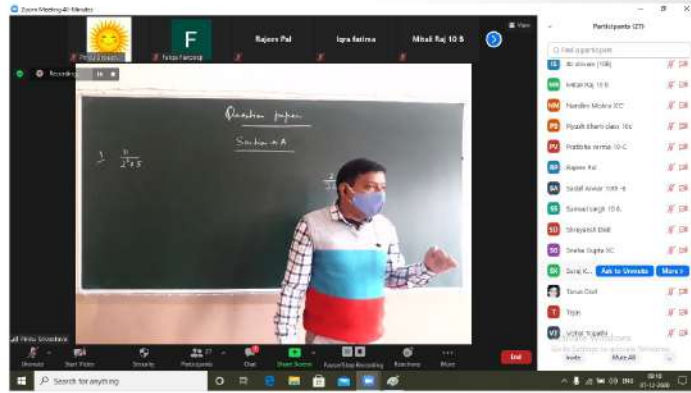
Zoom Meeting 40 Minutes

Pinku Srivastava

F

Farqui Farqudaji

Rajeev Pal

Iqra fatima

Mitali Raj 10 B

View

Recording

Question paper

Section A

1. $\frac{11}{2^3 \times 5}$

Pinku Srivastava

Participants (27)

Find a participant

IS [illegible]

MR Mitali Raj 10 B

NM Nandini Mishra 10C

PB Piyush Bharti class 10c

PV Pratiksha verma 10-C

RP Rajeev Pal

SA Sadaf Anwar 10th -b

SS Samarsingh 10 B

SD Shreyansh Dixit

SG Sneha Gupta XC

SK Suraj K...

Ask to Unmute

More

Tarun Doel

T Tejas

VT Vishal Tripathi

Activate Windows

Go to Settings to activate Windows.

Invite

Mute All

Unmute

Start Video

Security

Participants 27

Chat

Share Screen

Pause/Stop Recording

Reactions

More

End

Search for anything

ENG

09:10

07-12-2020